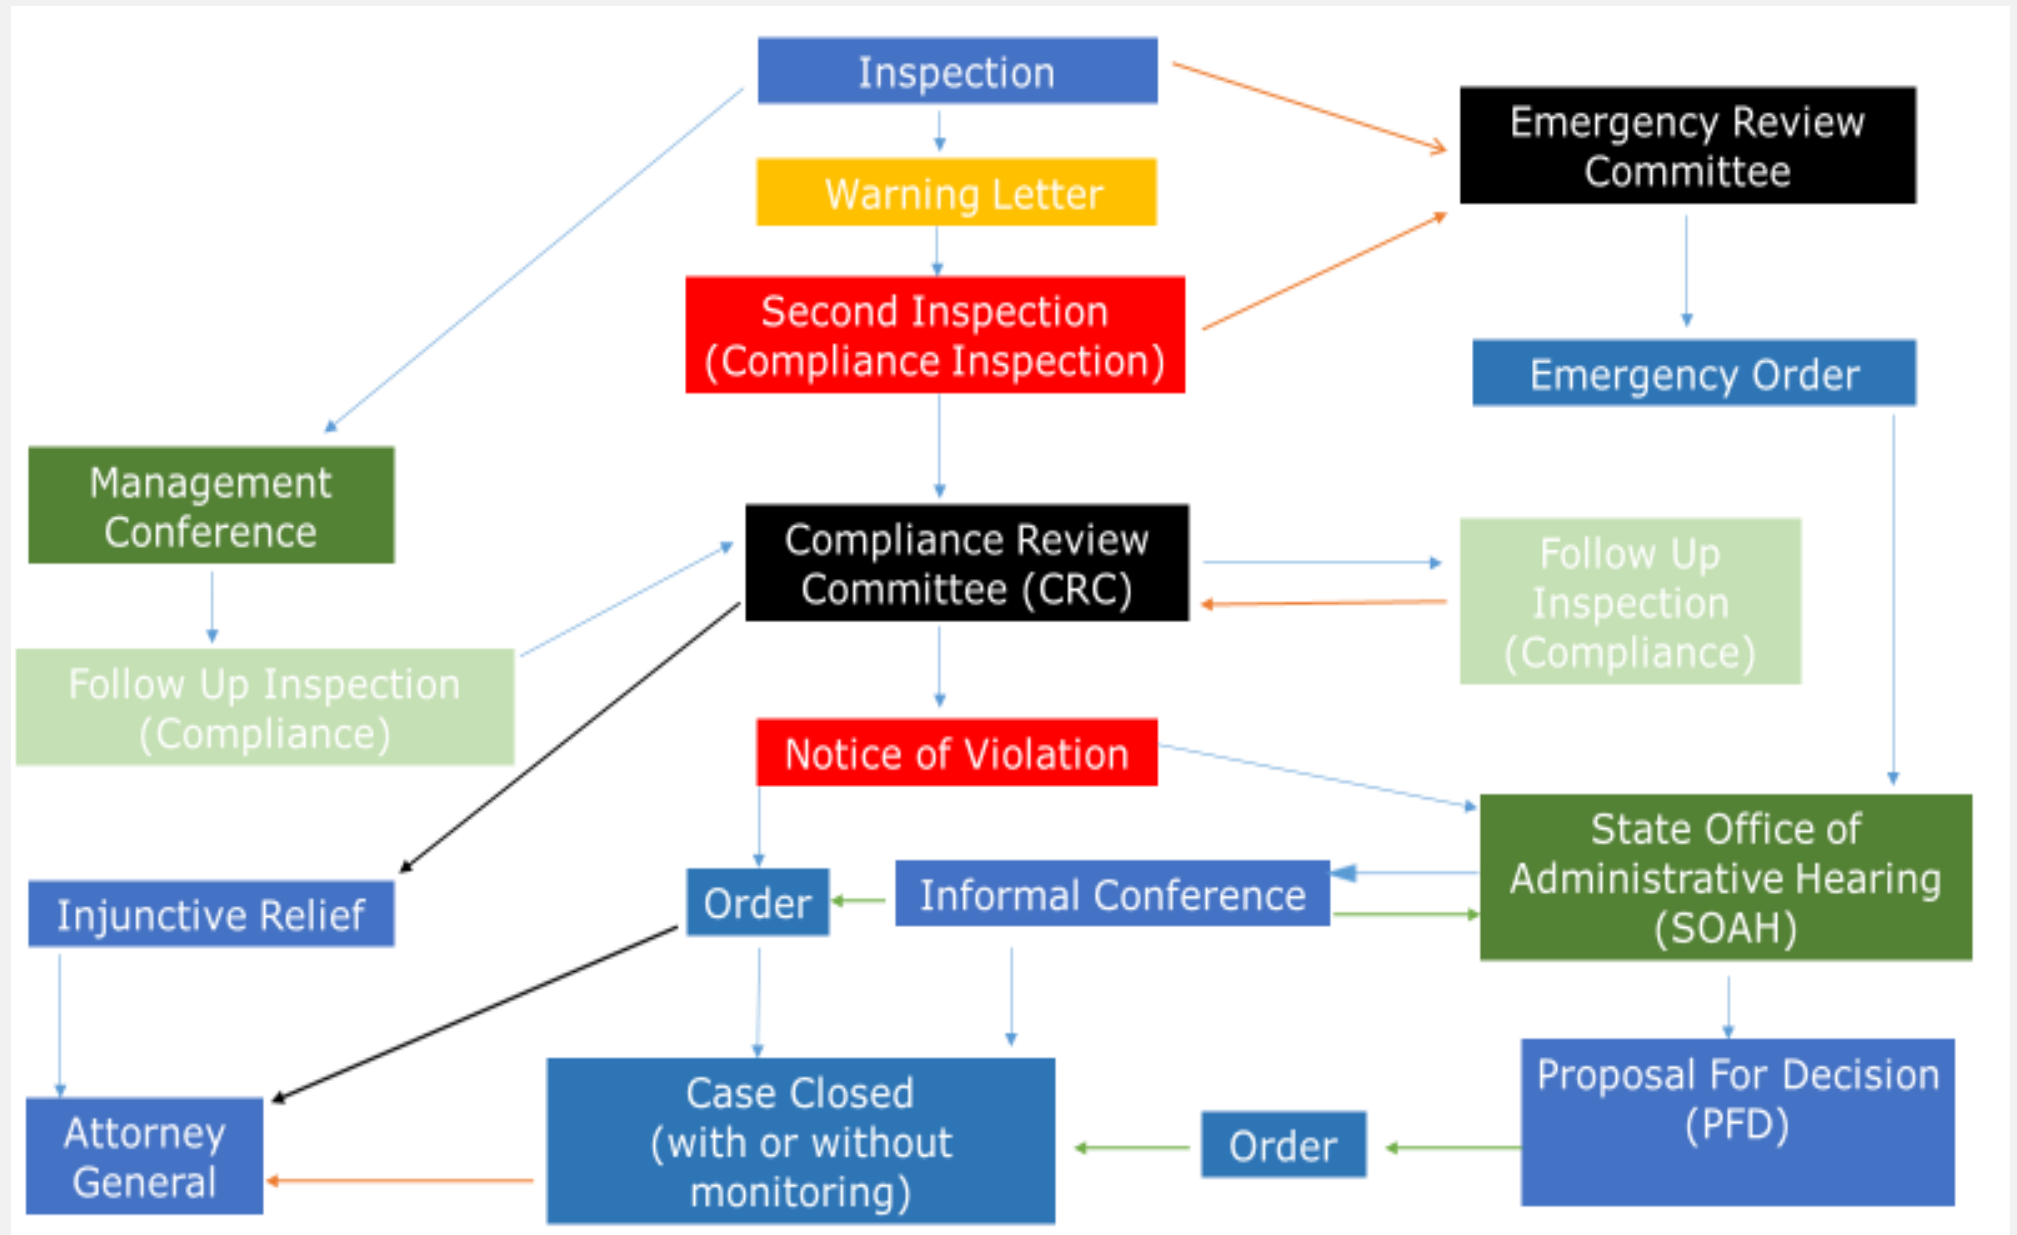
Inspection

Emergency Review Committee

Warning Letter

Second Inspection (Compliance Inspection)

Emergency Order

Management Conference

Compliance Review Committee (CRC)

Follow Up Inspection (Compliance)

Follow Up Inspection (Compliance)

Notice of Violation

State Office of Administrative Hearing (SOAH)

Injunctive Relief

Order

Informal Conference

Proposal For Decision (PFD)

Attorney General

Case Closed (with or without monitoring)

Order